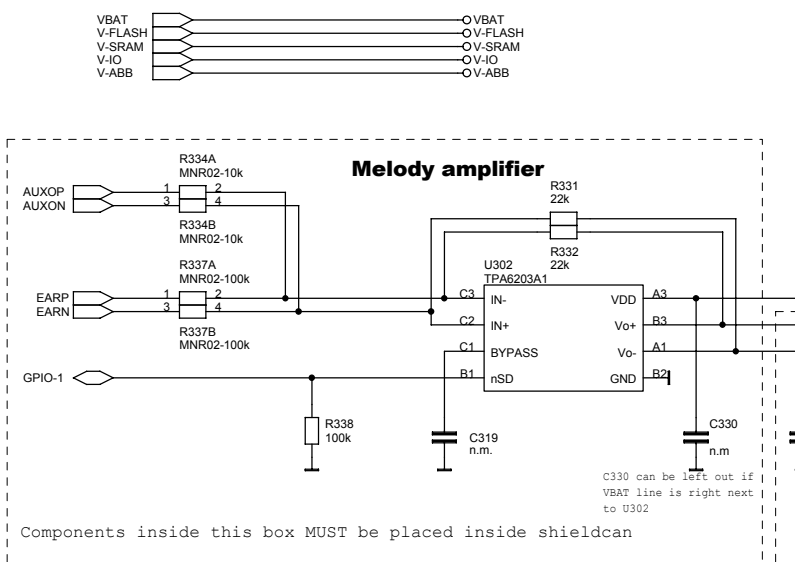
VBAT
V-FLASH
V-SRAM
V-IO
V-ABB

VBAT
V-FLASH
V-SRAM
V-IO
V-ABB

Melody amplifier

R334A
MNR02-10k
AUXOP
AUXON
1
3
2
4
R334B
MNR02-10k

R331
22k
R332
22k

R337A
MNR02-100k
EARP
EARN
1
3
2
4
R337B
MNR02-100k

U302
TPA6203A1
C3
IN-
C2
IN+
C1
BYPASS
B1
nSD
VDD
A3
Vo+
B3
Vo-
A1
GND
B2

GPIO-1

R338
100k

C319
n.m.

C330
n.m

C330 can be left out if VBAT line is right next to U302

Components inside this box MUST be placed inside shieldcan